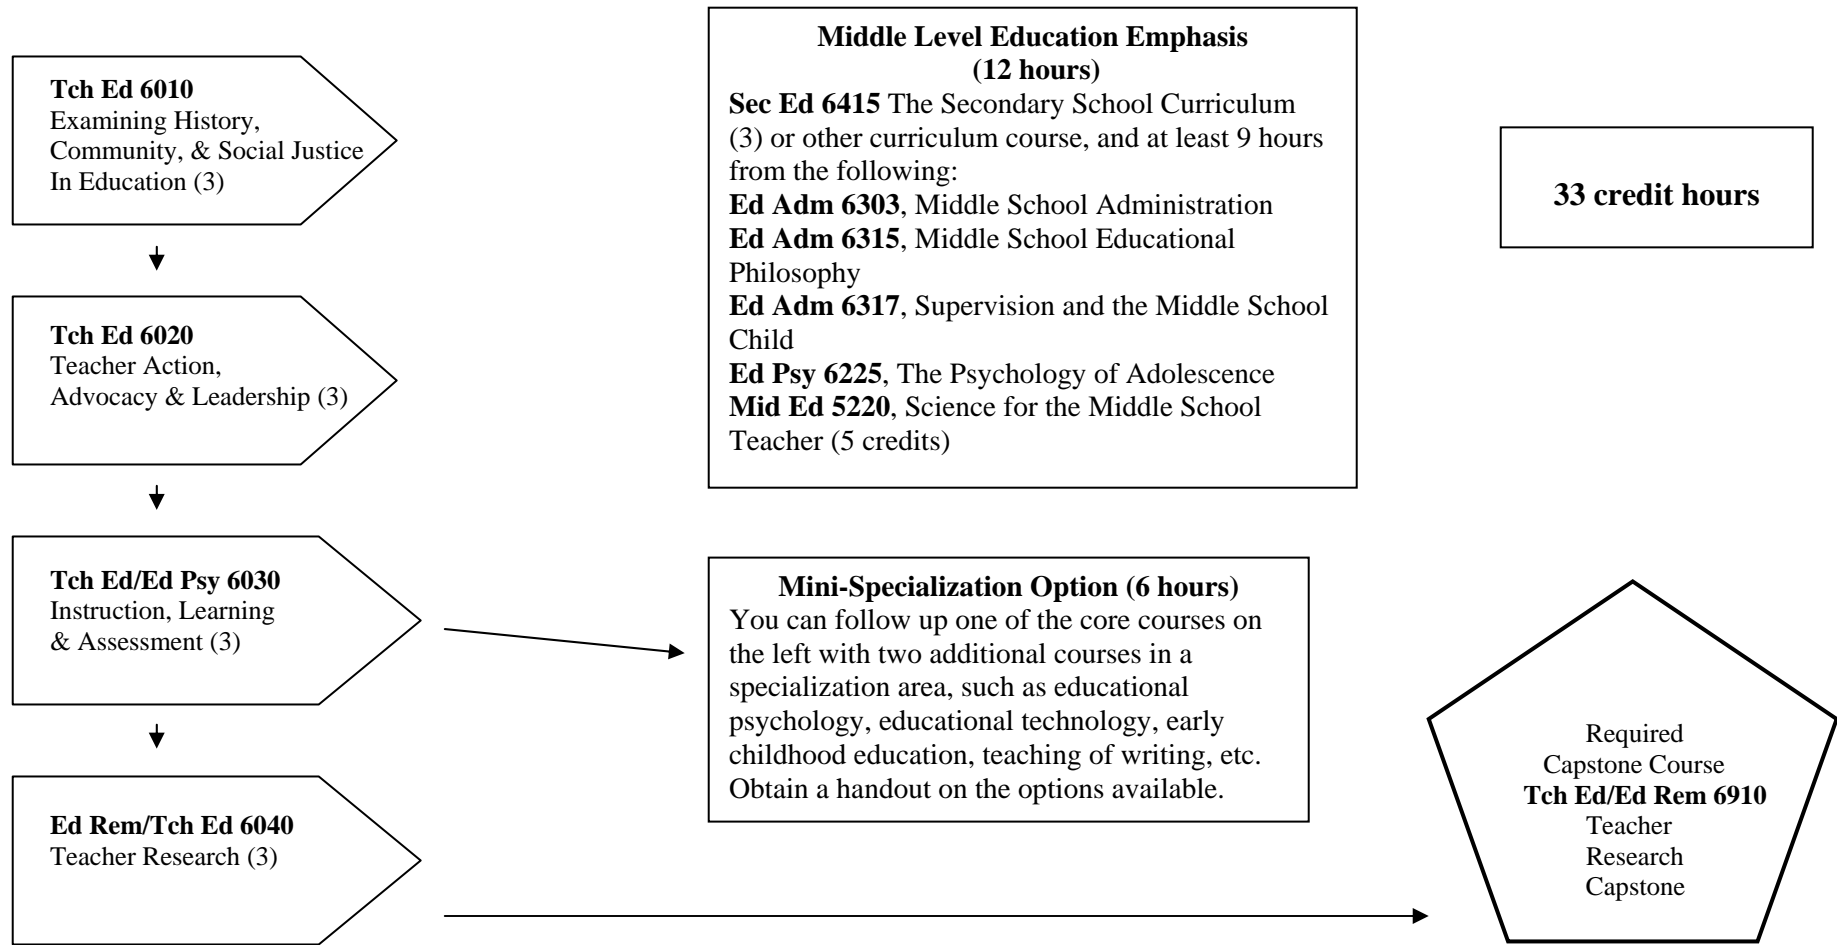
Tch Ed 6010
Examining History, Community, & Social Justice In Education (3)

Tch Ed 6020
Teacher Action, Advocacy & Leadership (3)

Tch Ed/Ed Psy 6030
Instruction, Learning & Assessment (3)

Ed Rem/Tch Ed 6040
Teacher Research (3)

Middle Level Education Emphasis
(12 hours)
Sec Ed 6415 The Secondary School Curriculum (3) or other curriculum course, and at least 9 hours from the following:
Ed Adm 6303, Middle School Administration
Ed Adm 6315, Middle School Educational Philosophy
Ed Adm 6317, Supervision and the Middle School Child
Ed Psy 6225, The Psychology of Adolescence
Mid Ed 5220, Science for the Middle School Teacher (5 credits)

Mini-Specialization Option (6 hours)
You can follow up one of the core courses on the left with two additional courses in a specialization area, such as educational psychology, educational technology, early childhood education, teaching of writing, etc. Obtain a handout on the options available.

33 credit hours

Required Capstone Course
Tch Ed/Ed Rem 6910
Teacher Research Capstone